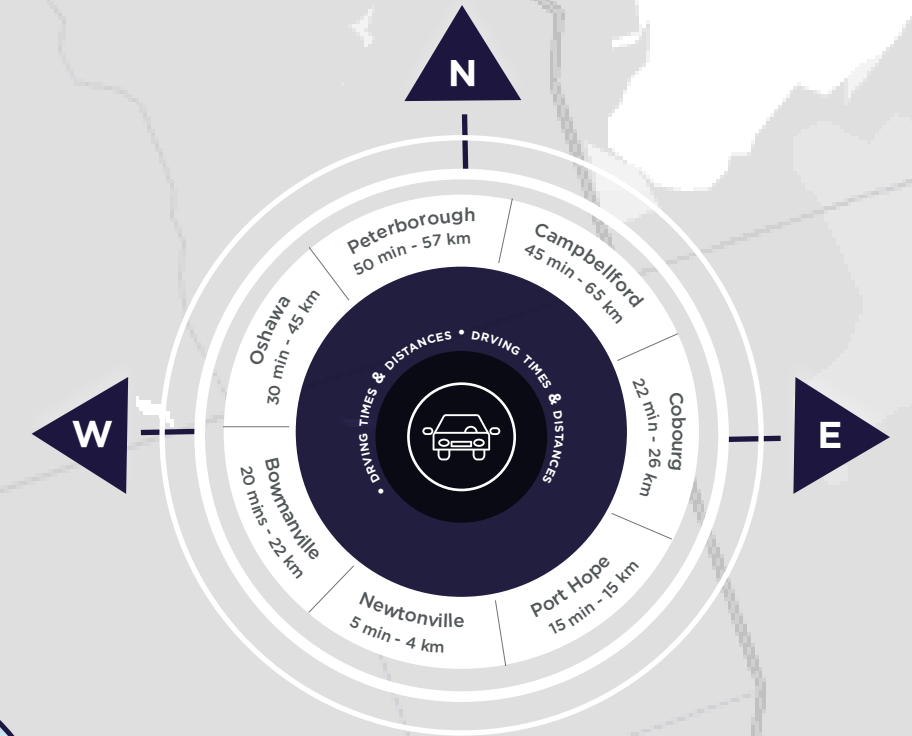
N

W

E

Peterborough
50 min - 57 km

Campbellford
45 min - 65 km

Cobourg
22 min - 26 km

Port Hope
15 min - 15 km

Newtonville
5 min - 4 km

Bowmanville
20 mins - 22 km

Oshawa
30 min - 45 km

• DRIVING TIMES & DISTANCES • DRIVING TIMES & DISTANCES